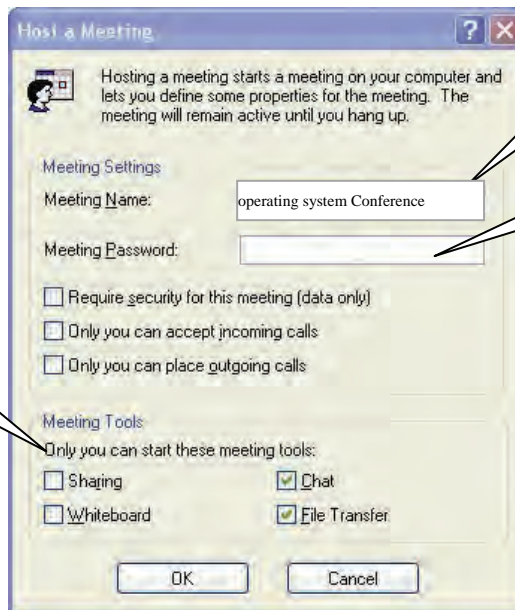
Host a Meeting

Hosting a meeting starts a meeting on your computer and lets you define some properties for the meeting. The meeting will remain active until you hang up.

Meeting Settings

Meeting Name: operating system Conference

Meeting Password:

Require security for this meeting (data only)

Only you can accept incoming calls

Only you can place outgoing calls

Meeting Tools

Only you can start these meeting tools:

Sharing

Chat

Whiteboard

File Transfer

OK

Cancel